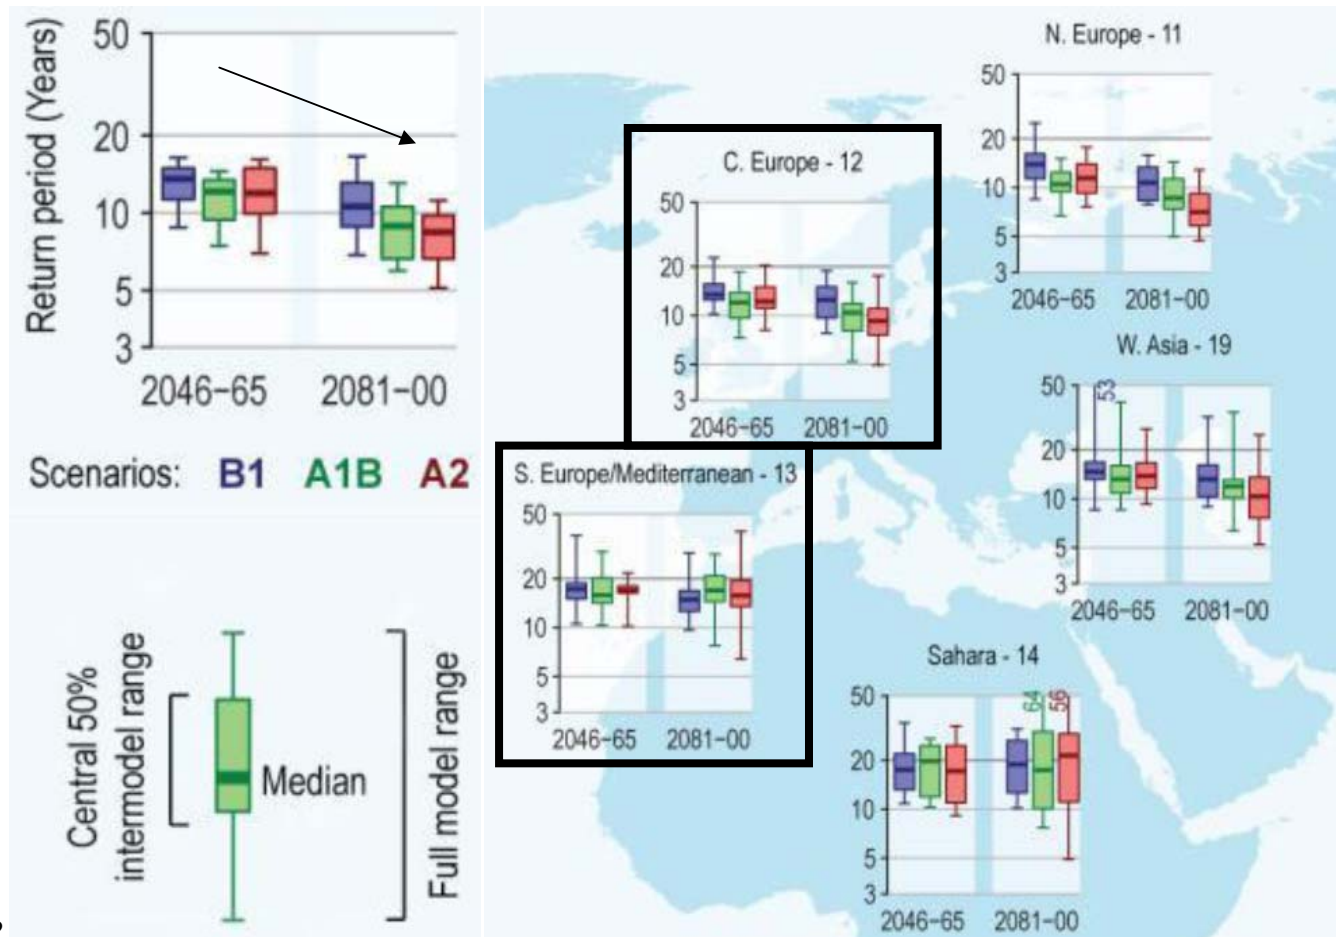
Return period (Years)
50
20
10
5
3
2046-65 2081-00

Scenarios: B1 A1B A2

Central 50% intermodel range
Median
Full model range

N. Europe - 11
50
20
10
5
3
2046-65 2081-00

C. Europe - 12
50
20
10
5
3
2046-65 2081-00

W. Asia - 19
50
53
20
10
5
3
2046-65 2081-00

S. Europe/Mediterranean - 13
50
20
10
5
3
2046-65 2081-00

Sahara - 14
50
64
56
20
10
5
3
2046-65 2081-00